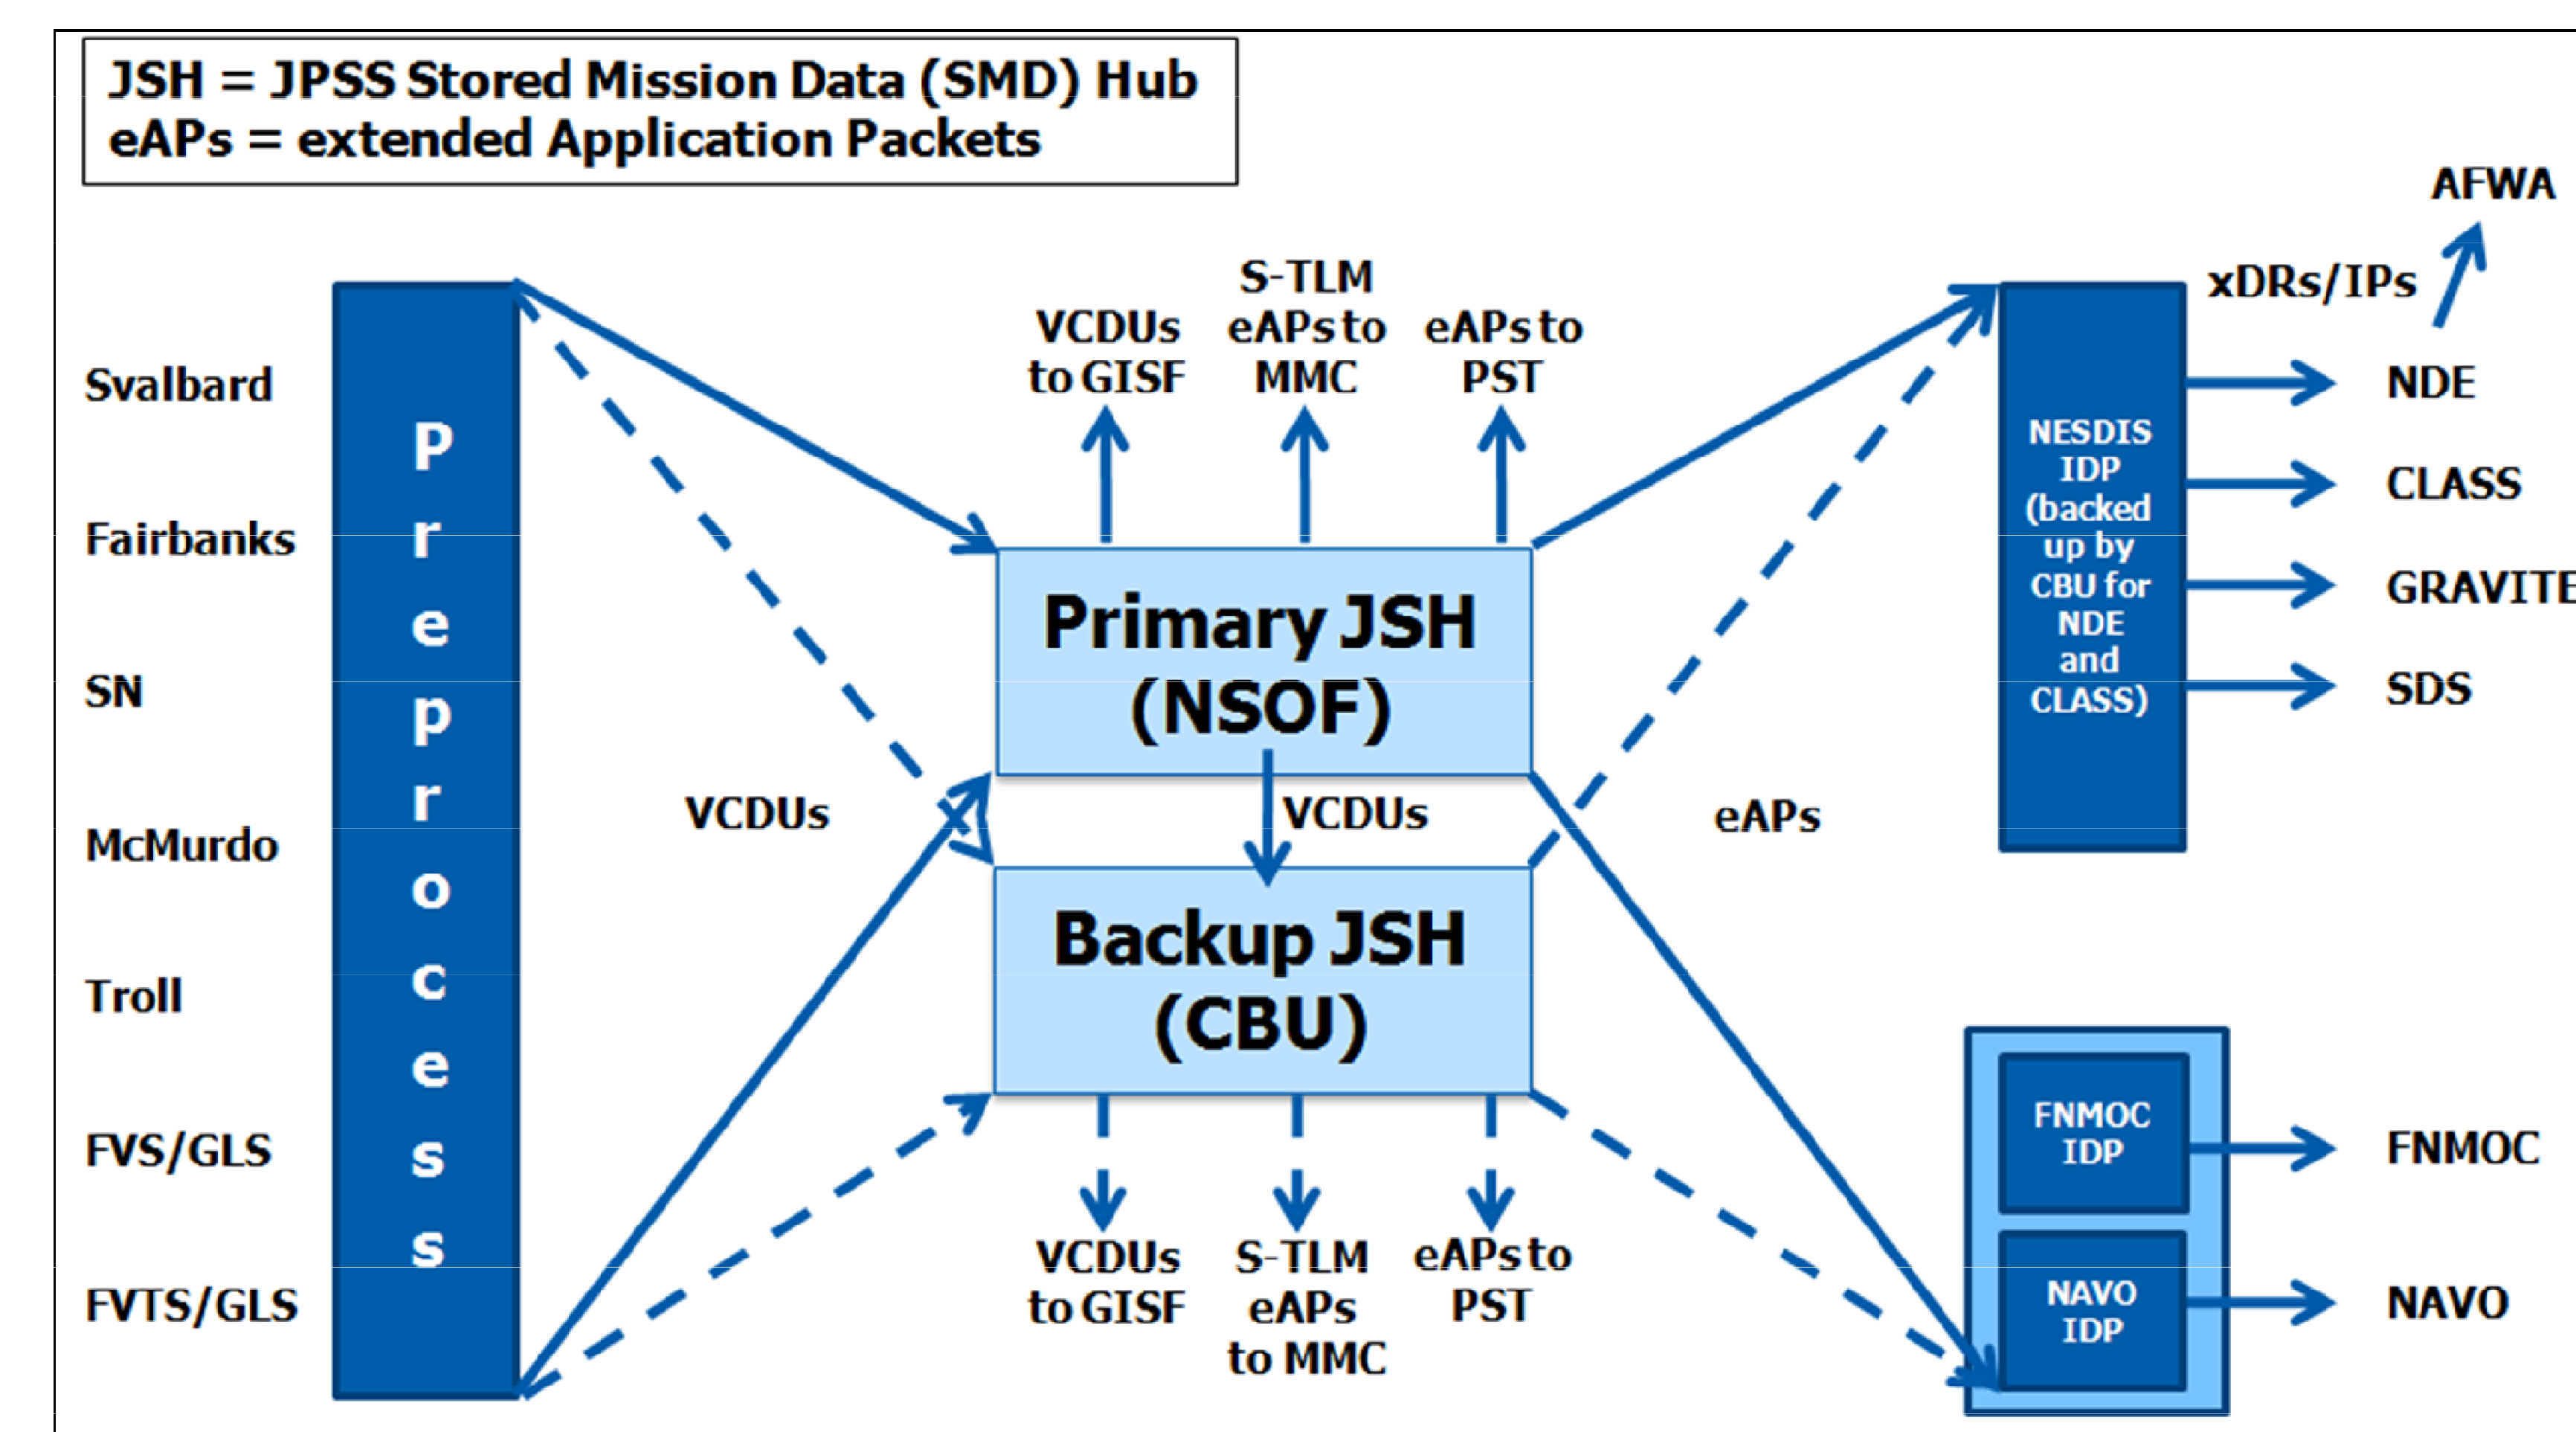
JSH = JPSS Stored Mission Data (SMD) Hub
eAPs = extended Application Packets

Svalbard

Fairbanks

SN

McMurdo

Troll

FVS/GLS

FVTS/GLS

Preprocess

VCDUs to GISF

S-TLM eAPs to MMC

eAPs to PST

VCDUs

Primary JSH (NSOF)

VCDUs

Backup JSH (CBU)

VCDUs to GISF

S-TLM eAPs to MMC

eAPs to PST

eAPs

AFWA

xDRs/IPs

NESDIS IDP (backed up by CBU for NDE and CLASS)

NDE

CLASS

GRAVITE

SDS

FNMOC IDP

FNMOC

NAVO IDP

NAVO